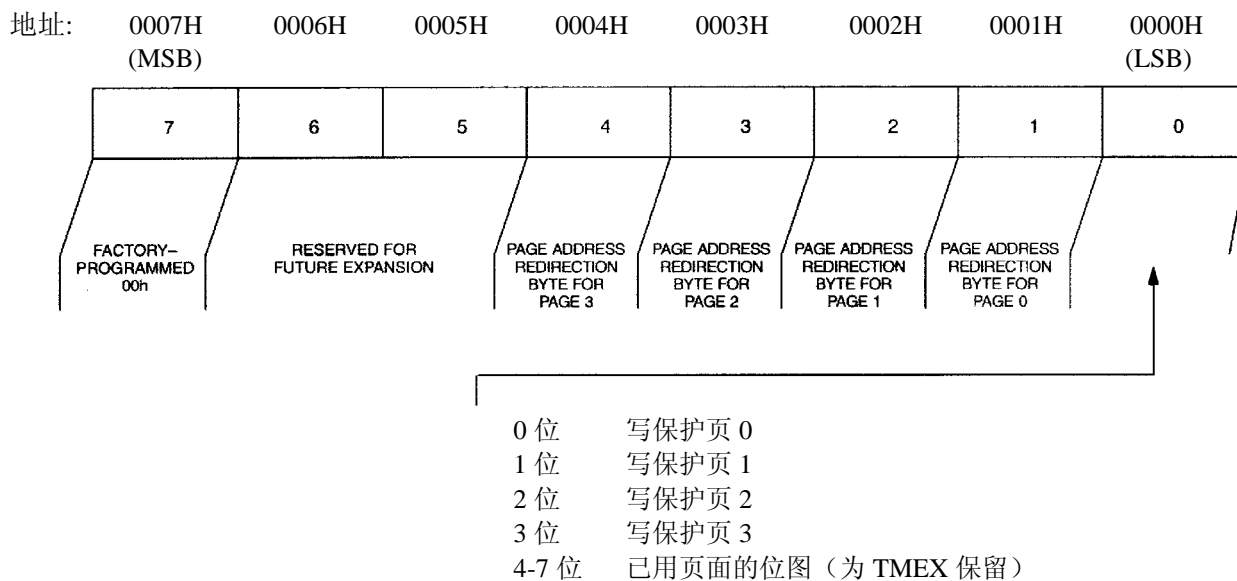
地址: 0007H (MSB) 0006H 0005H 0004H 0003H 0002H 0001H 0000H (LSB)

| 7 | 6 | 5 | 4 | 3 | 2 | 1 | 0 |
|---|---|---|---|---|---|---|---|

FACTORY-PROGRAMMED 00h

RESERVED FOR FUTURE EXPANSION

PAGE ADDRESS REDIRECTION BYTE FOR PAGE 3

PAGE ADDRESS REDIRECTION BYTE FOR PAGE 2

PAGE ADDRESS REDIRECTION BYTE FOR PAGE 1

PAGE ADDRESS REDIRECTION BYTE FOR PAGE 0

0 位 写保护页 0
1 位 写保护页 1
2 位 写保护页 2
3 位 写保护页 3
4-7 位 已用页面的位图（为 TMEX 保留）